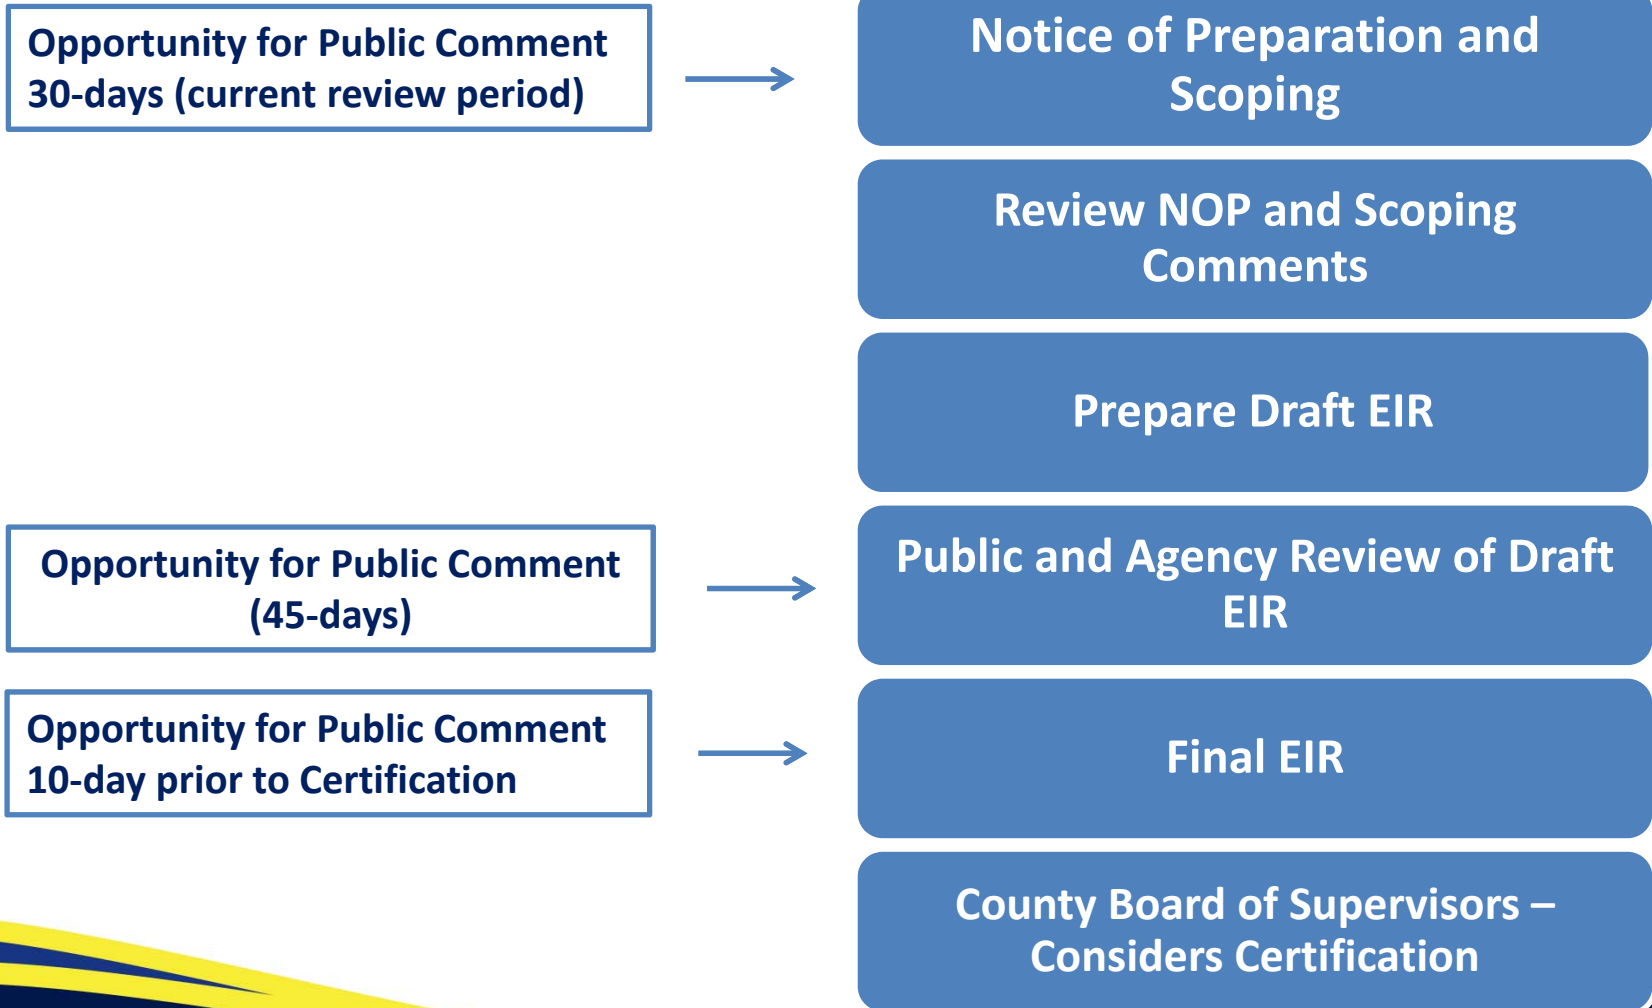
Opportunity for Public Comment 30-days (current review period)

Notice of Preparation and Scoping

Review NOP and Scoping Comments

Prepare Draft EIR

Opportunity for Public Comment (45-days)

Public and Agency Review of Draft EIR

Opportunity for Public Comment 10-day prior to Certification

Final EIR

County Board of Supervisors – Considers Certification